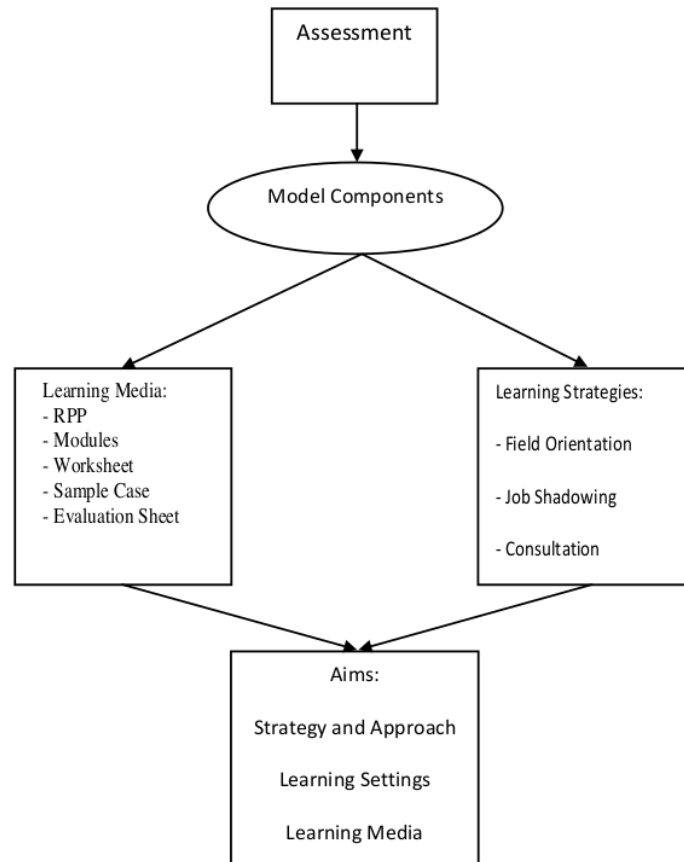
Assessment

Model Components

Learning Media:
- RPP
- Modules
- Worksheet
- Sample Case
- Evaluation Sheet

Learning Strategies:

- Field Orientation

- Job Shadowing

- Consultation

Aims:

Strategy and Approach

Learning Settings

Learning Media